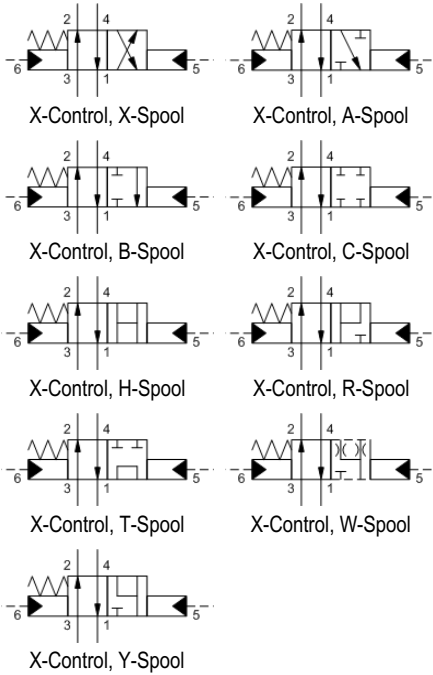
2 4
6 3 1 5
X-Control, X-Spool

2 4
6 3 1 5
X-Control, A-Spool

2 4
6 3 1 5
X-Control, B-Spool

2 4
6 3 1 5
X-Control, C-Spool

2 4
6 3 1 5
X-Control, H-Spool

2 4
6 3 1 5
X-Control, R-Spool

2 4
6 3 1 5
X-Control, T-Spool

2 4
6 3 1 5
X-Control, W-Spool

2 4
6 3 1 5
X-Control, Y-Spool